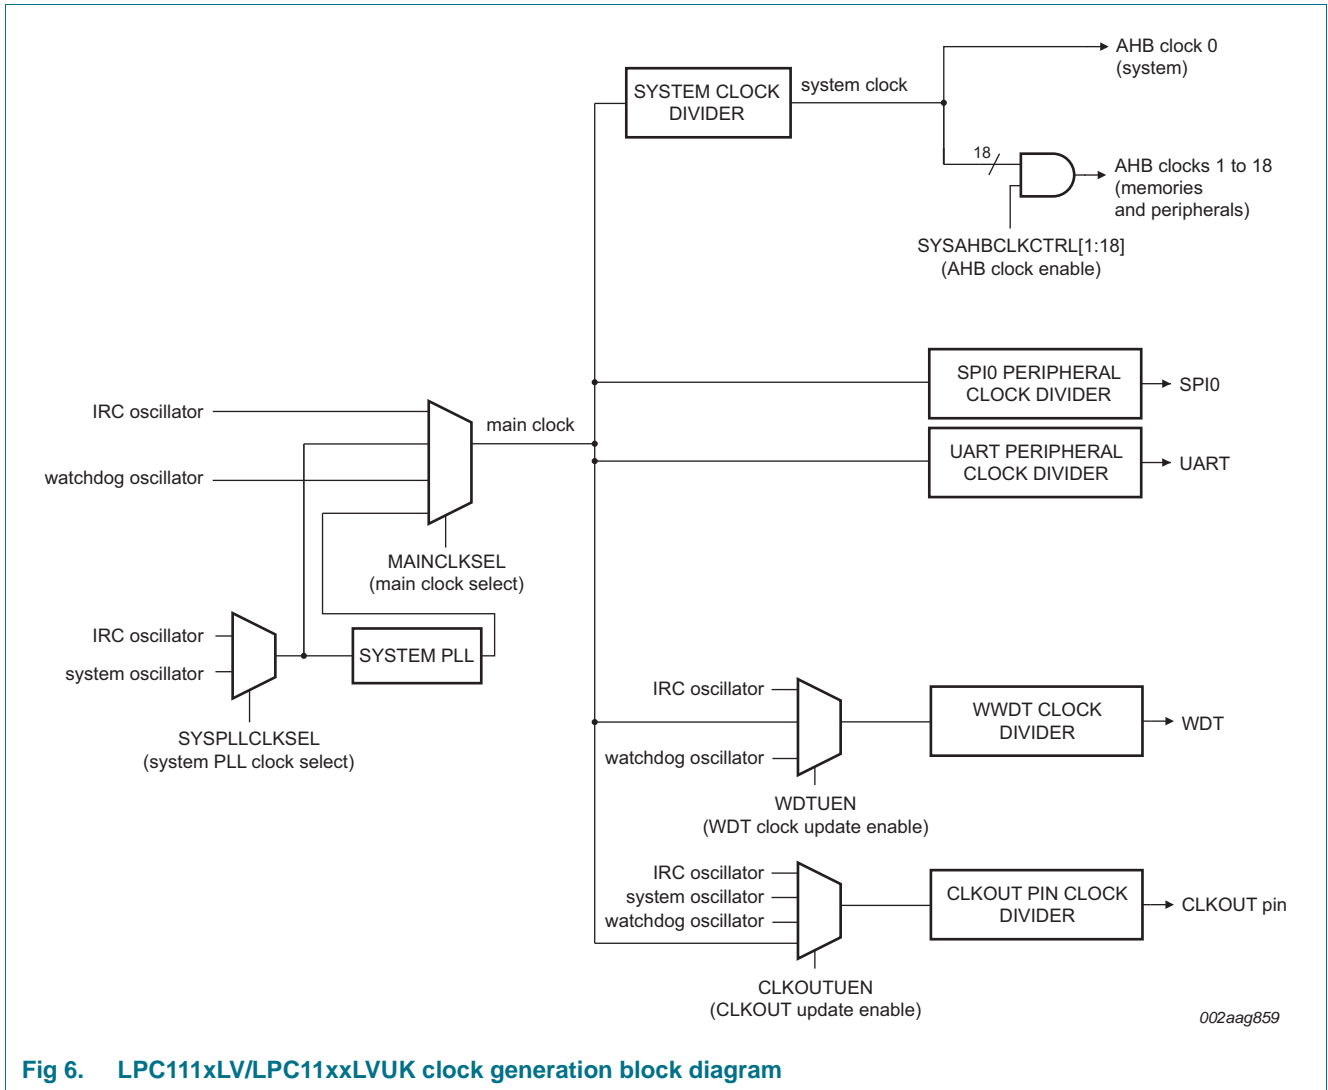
SYSTEM CLOCK DIVIDER

system clock

AHB clock 0
(system)

18

AHB clocks 1 to 18
(memories
and peripherals)

SYSAHBCLKCTRL[1:18]
(AHB clock enable)

SPI0 PERIPHERAL CLOCK DIVIDER

SPI0

IRC oscillator

main clock

UART PERIPHERAL CLOCK DIVIDER

UART

watchdog oscillator

MAINCLKSEL
(main clock select)

IRC oscillator

SYSTEM PLL

system oscillator

SYSPLLCLKSEL
(system PLL clock select)

IRC oscillator

WWDT CLOCK DIVIDER

WDT

watchdog oscillator

WDTUEN
(WDT clock update enable)

IRC oscillator
system oscillator
watchdog oscillator

CLKOUT PIN CLOCK DIVIDER

CLKOUT pin

CLKOUTUEN
(CLKOUT update enable)

002aag859

Fig 6. LPC111xLV/LPC11xxLVUK clock generation block diagram